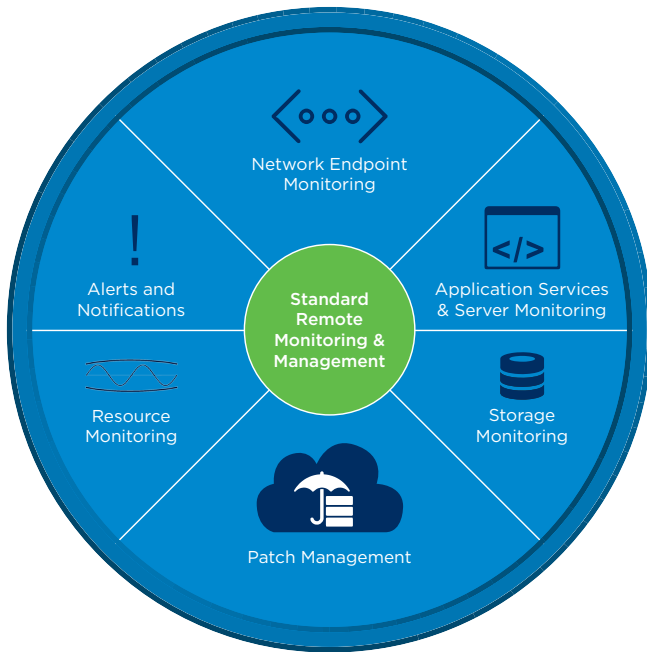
Network Endpoint Monitoring

!

Alerts and Notifications

</>

Application Services & Server Monitoring

Standard Remote Monitoring & Management

Resource Monitoring

Storage Monitoring

Patch Management